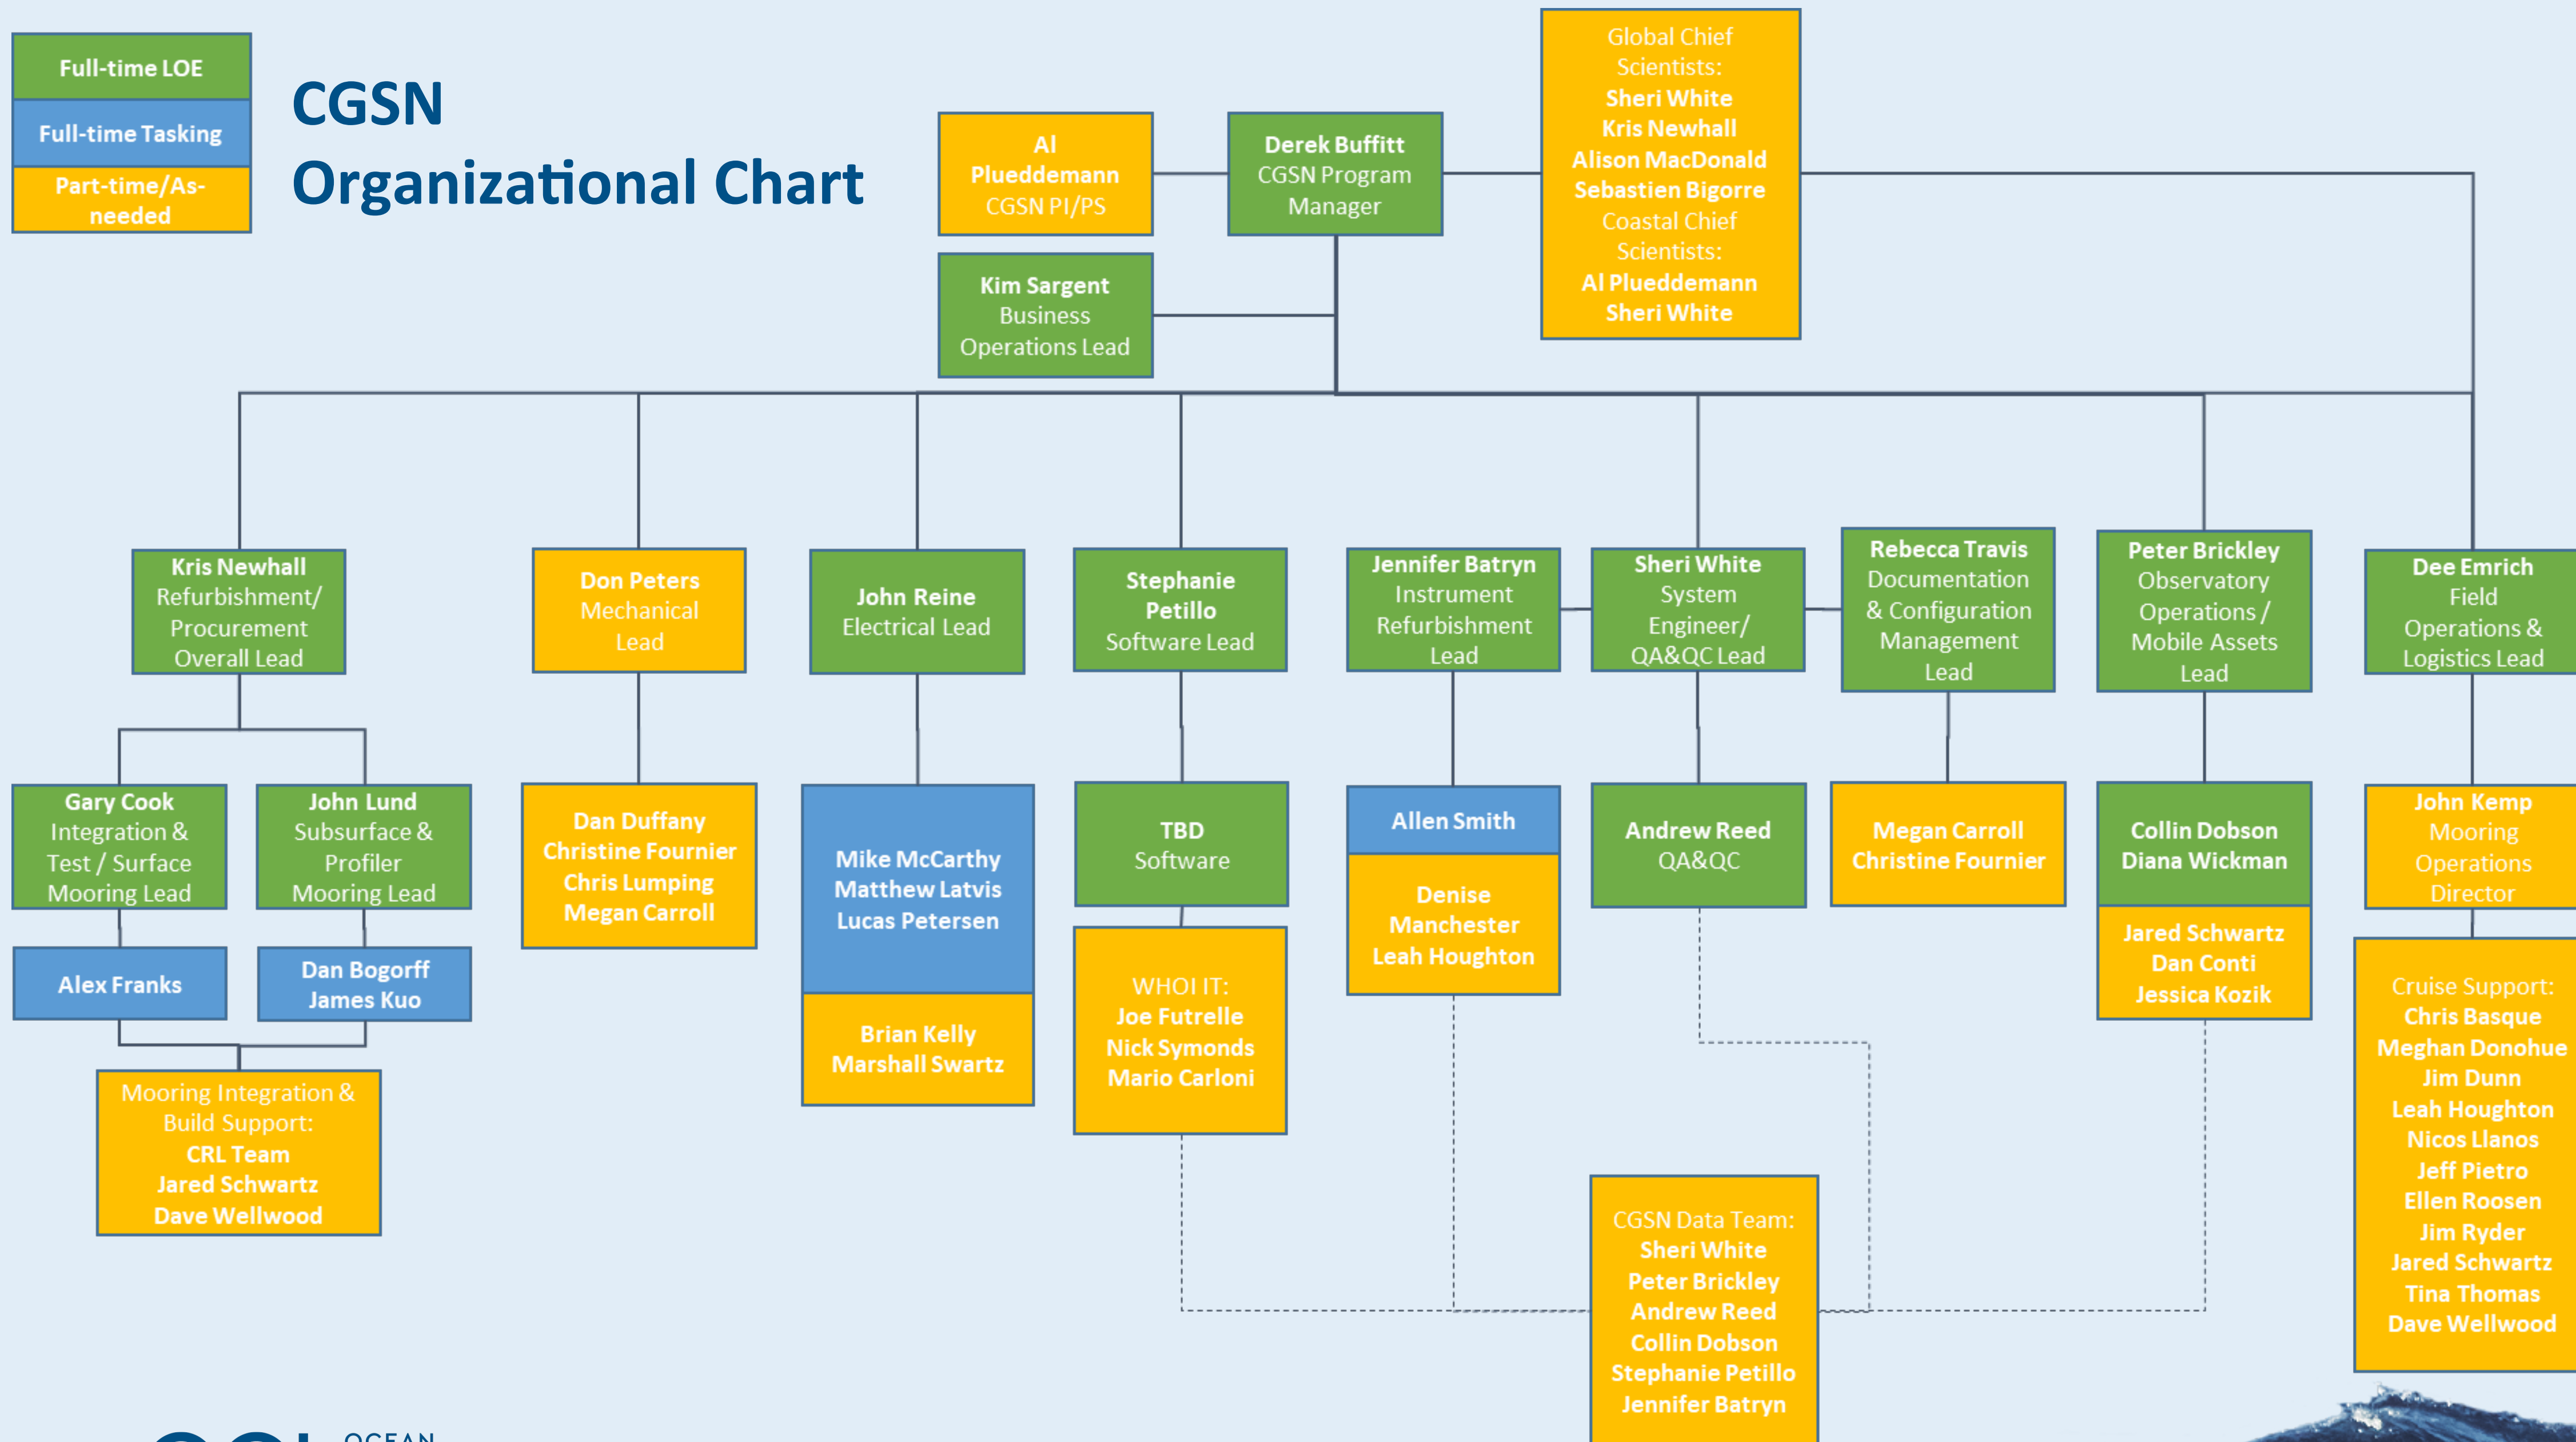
Full-time LOE

Full-time Tasking

Part-time/As-needed

CGSN
Organizational Chart

Al Plueddemann
CGSN PI/PS

Derek Buffitt
CGSN Program Manager

Global Chief Scientists:
Sheri White
Kris Newhall
Alison MacDonald
Sebastien Bigorre
Coastal Chief Scientists:
Al Plueddemann
Sheri White

Kim Sargent
Business Operations Lead

Kris Newhall
Refurbishment/ Procurement Overall Lead

Don Peters
Mechanical Lead

John Reine
Electrical Lead

Stephanie Petillo
Software Lead

Jennifer Batryn
Instrument Refurbishment Lead

Sheri White
System Engineer/ QA&QC Lead

Rebecca Travis
Documentation & Configuration Management Lead

Peter Brickley
Observatory Operations / Mobile Assets Lead

Dee Emrich
Field Operations & Logistics Lead

Gary Cook
Integration & Test / Surface Mooring Lead

John Lund
Subsurface & Profiler Mooring Lead

Dan Duffany
Christine Fournier
Chris Lumping
Megan Carroll

Mike McCarthy
Matthew Latvis
Lucas Petersen

Brian Kelly
Marshall Swartz

TBD
Software

WHOI IT:
Joe Futrelle
Nick Symonds
Mario Carloni

Allen Smith

Denise Manchester
Leah Houghton

Andrew Reed
QA&QC

Megan Carroll
Christine Fournier

Collin Dobson
Diana Wickman

Jared Schwartz
Dan Conti
Jessica Kozik

John Kemp
Mooring Operations Director

Cruise Support:
Chris Basque
Meghan Donohue
Jim Dunn
Leah Houghton
Nicos Llanos
Jeff Pietro
Ellen Roosen
Jim Ryder
Jared Schwartz
Tina Thomas
Dave Wellwood

Alex Franks

Dan Bogorff
James Kuo

Mooring Integration & Build Support:
CRL Team
Jared Schwartz
Dave Wellwood

CGSN Data Team:
Sheri White
Peter Brickley
Andrew Reed
Collin Dobson
Stephanie Petillo
Jennifer Batryn

OCEAN